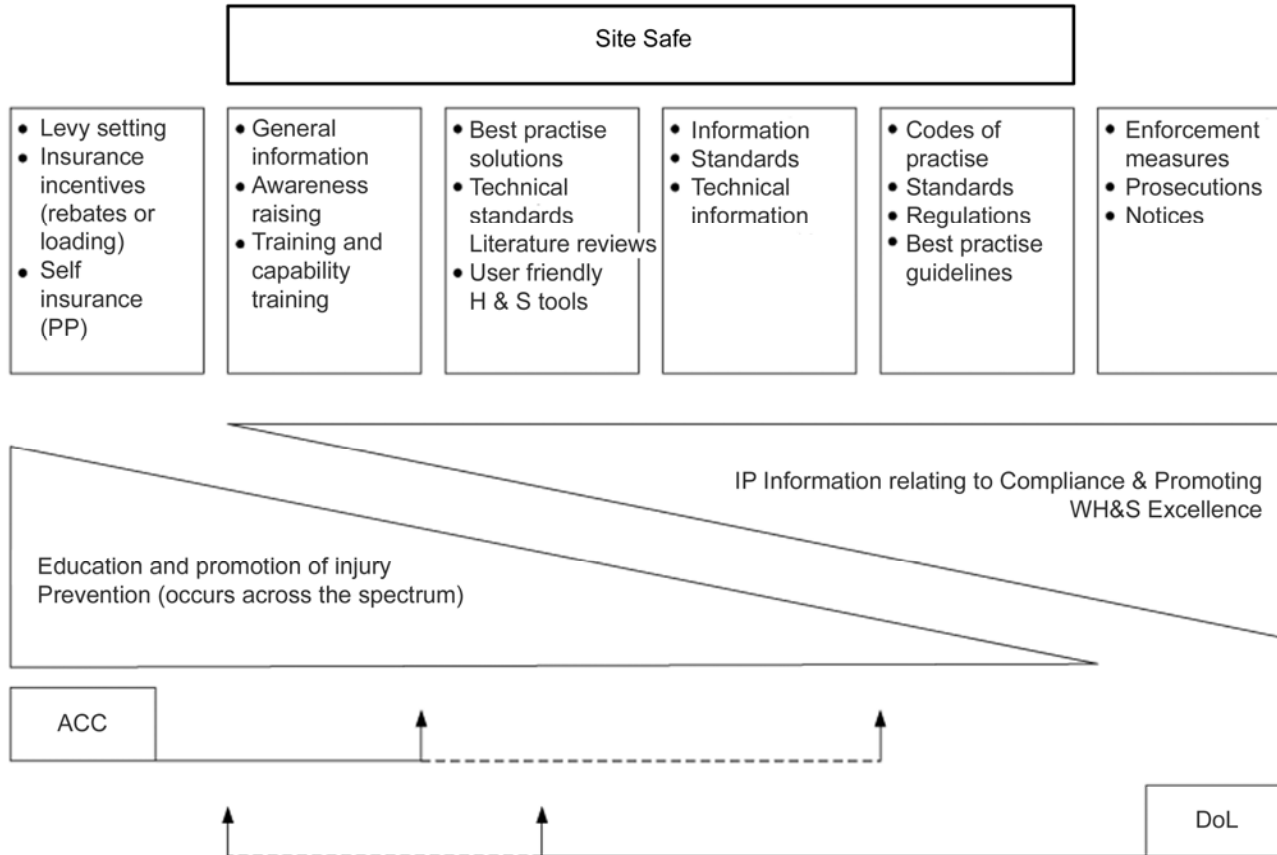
Site Safe

- Levy setting
- Insurance incentives (rebates or loading)
- Self insurance (PP)

- General information
- Awareness raising
- Training and capability training

- Best practise solutions
- Technical standards Literature reviews
- User friendly H & S tools

- Information
- Standards
- Technical information

- Codes of practise
- Standards
- Regulations
- Best practise guidelines

- Enforcement measures
- Prosecutions
- Notices

IP Information relating to Compliance & Promoting WH&S Excellence

Education and promotion of injury Prevention (occurs across the spectrum)

ACC

DoL